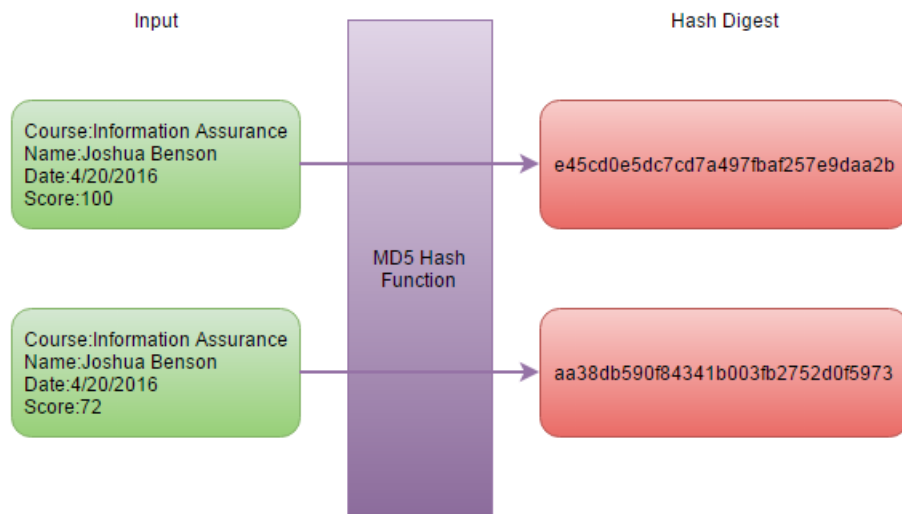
Input

Hash Digest

Course:Information Assurance
Name:Joshua Benson
Date:4/20/2016
Score:100

e45cd0e5dc7cd7a497fbaf257e9daa2b

MD5 Hash Function

Course:Information Assurance
Name:Joshua Benson
Date:4/20/2016
Score:72

aa38db590f84341b003fb2752d0f5973